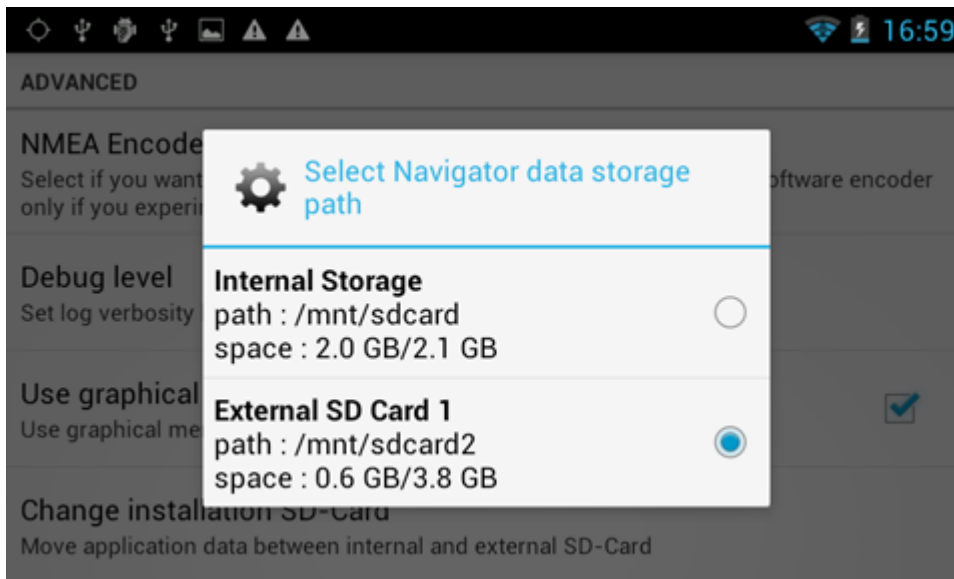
16:59

ADVANCED

NMEA Encode
Select if you want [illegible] oftware encoder only if you experi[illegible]

Debug level
Set log verbosity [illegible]

Use graphical
Use graphical me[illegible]

Change installation SD-Card
Move application data between internal and external SD-Card

Select Navigator data storage path

Internal Storage
path : /mnt/sdcard
space : 2.0 GB/2.1 GB

External SD Card 1
path : /mnt/sdcard2
space : 0.6 GB/3.8 GB